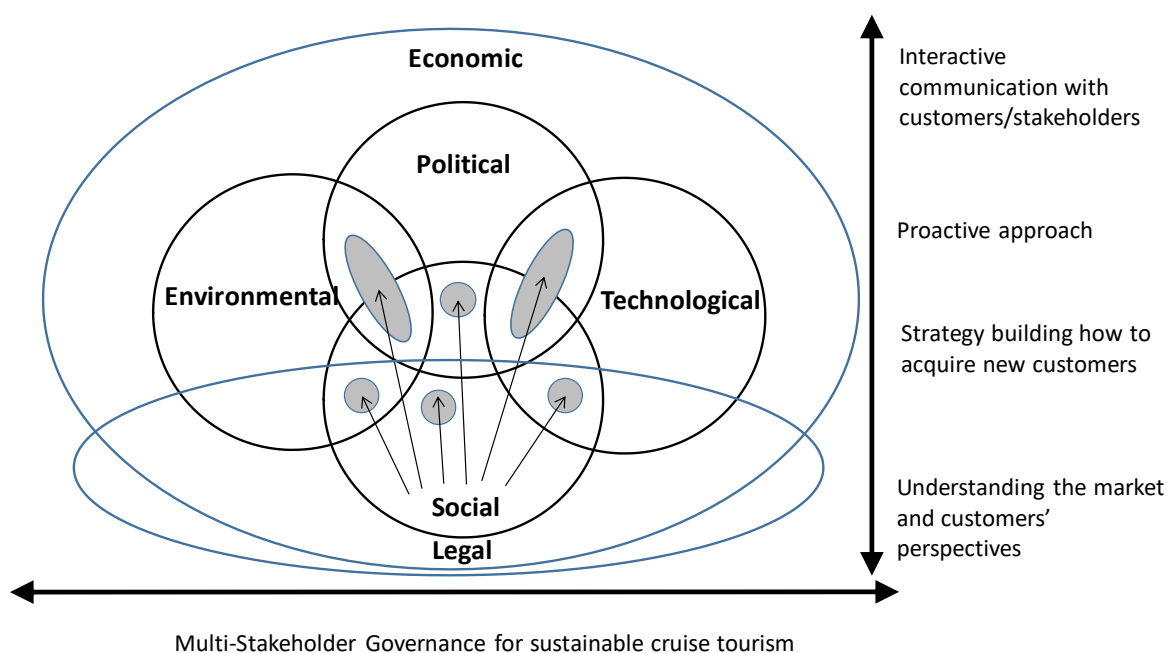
Economic

Political

Environmental

Technological

Social

Legal

Interactive communication with customers/stakeholders

Proactive approach

Strategy building how to acquire new customers

Understanding the market and customers' perspectives

Multi-Stakeholder Governance for sustainable cruise tourism